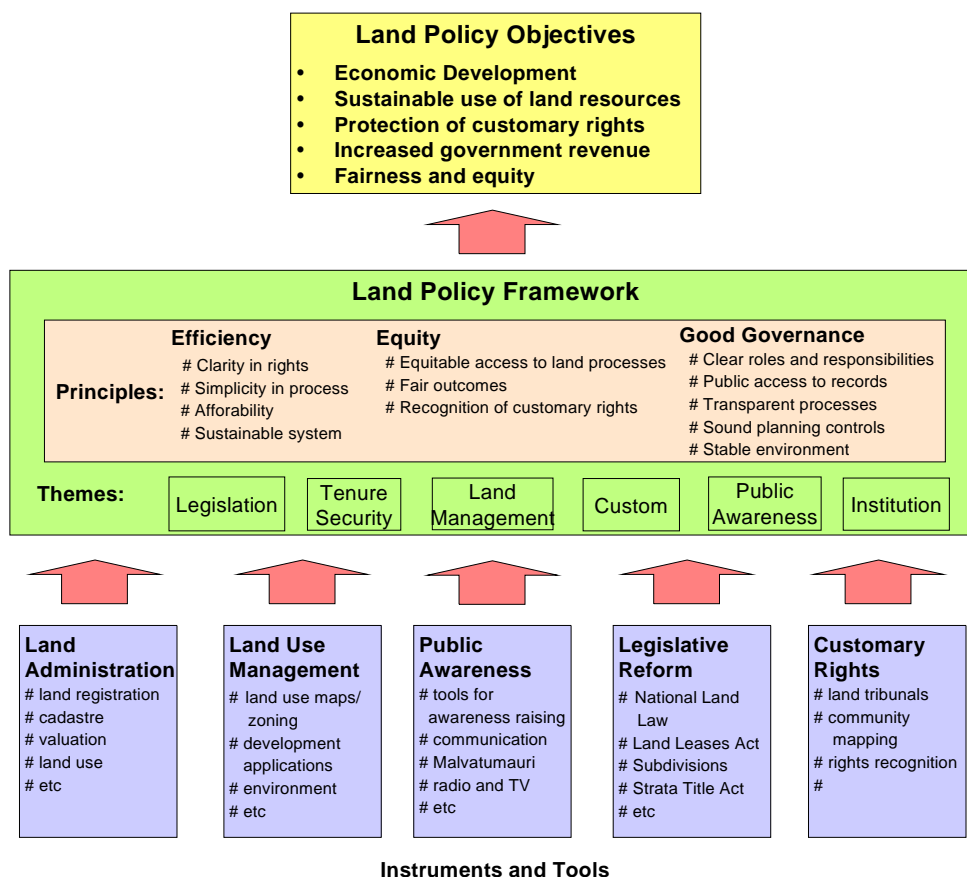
**Land Policy Objectives**
- Economic Development
- Sustainable use of land resources
- Protection of customary rights
- Increased government revenue
- Fairness and equity

**Land Policy Framework**

Principles:

Efficiency
# Clarity in rights
# Simplicity in process
# Afforability
# Sustainable system

Equity
# Equitable access to land processes
# Fair outcomes
# Recognition of customary rights

Good Governance
# Clear roles and responsibilities
# Public access to records
# Transparent processes
# Sound planning controls
# Stable environment

Themes: Legislation | Tenure Security | Land Management | Custom | Public Awareness | Institution

Land Administration
# land registration
# cadastre
# valuation
# land use
# etc

Land Use Management
# land use maps/ zoning
# development applications
# environment
# etc

Public Awareness
# tools for awareness raising
# communication
# Malvatumauri
# radio and TV
# etc

Legislative Reform
# National Land Law
# Land Leases Act
# Subdivisions
# Strata Title Act
# etc

Customary Rights
# land tribunals
# community mapping
# rights recognition
#

Instruments and Tools